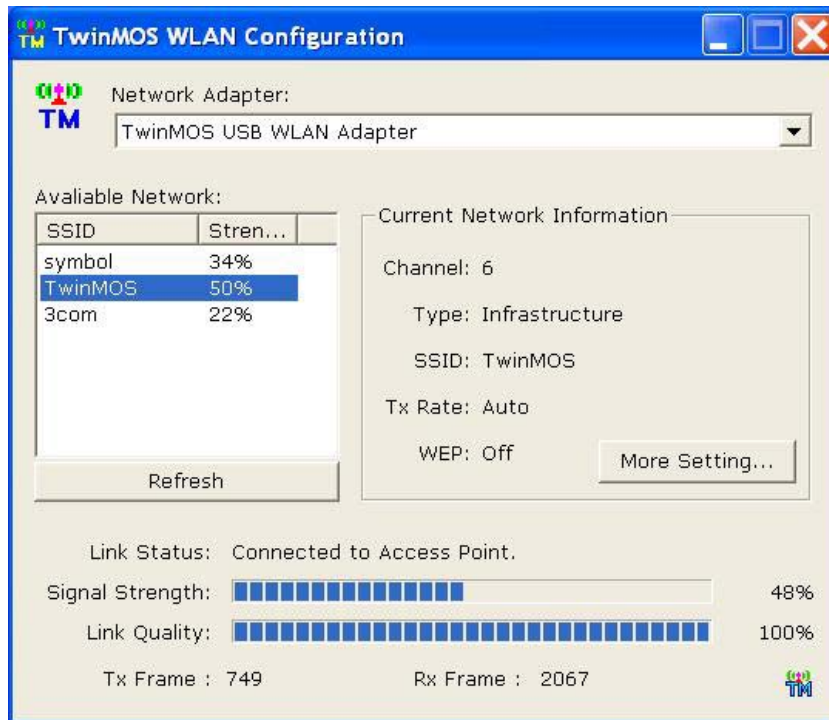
TM TwinMOS WLAN Configuration

TM

Network Adapter:

TwinMOS USB WLAN Adapter

Avaliable Network:

| SSID | Stren... |
|---|---|
| symbol | 34% |
| TwinMOS | 50% |
| 3com | 22% |

Refresh

Current Network Information

Channel: 6

Type: Infrastructure

SSID: TwinMOS

Tx Rate: Auto

WEP: Off

More Setting...

Link Status: Connected to Access Point.

Signal Strength: 48%

Link Quality: 100%

Tx Frame : 749

Rx Frame : 2067

TM